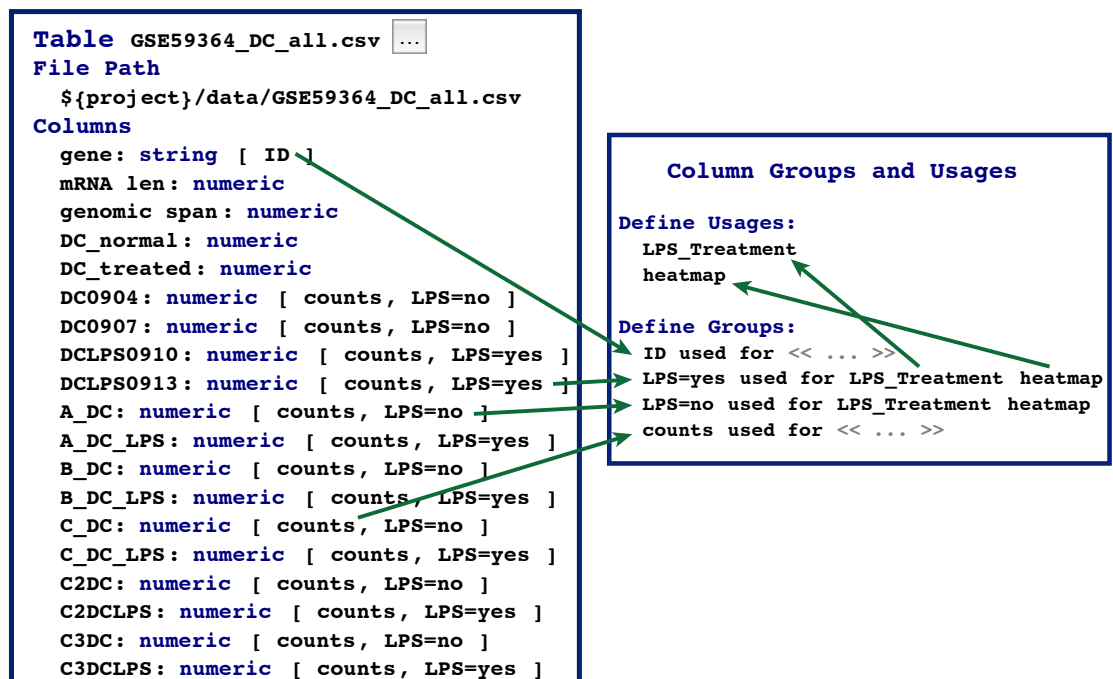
Table GSE59364_DC_all.csv ...
File Path
${project}/data/GSE59364_DC_all.csv
Columns
gene: string [ ID ]
mRNA len: numeric
genomic span: numeric
DC_normal: numeric
DC_treated: numeric
DC0904: numeric [ counts, LPS=no ]
DC0907: numeric [ counts, LPS=no ]
DCLPS0910: numeric [ counts, LPS=yes ]
DCLPS0913: numeric [ counts, LPS=yes ]
A_DC: numeric [ counts, LPS=no ]
A_DC_LPS: numeric [ counts, LPS=yes ]
B_DC: numeric [ counts, LPS=no ]
B_DC_LPS: numeric [ counts, LPS=yes ]
C_DC: numeric [ counts, LPS=no ]
C_DC_LPS: numeric [ counts, LPS=yes ]
C2DC: numeric [ counts, LPS=no ]
C2DCLPS: numeric [ counts, LPS=yes ]
C3DC: numeric [ counts, LPS=no ]
C3DCLPS: numeric [ counts, LPS=yes ]

Column Groups and Usages

Define Usages:
LPS_Treatment
heatmap

Define Groups:
ID used for << ... >>
LPS=yes used for LPS_Treatment heatmap
LPS=no used for LPS_Treatment heatmap
counts used for << ... >>